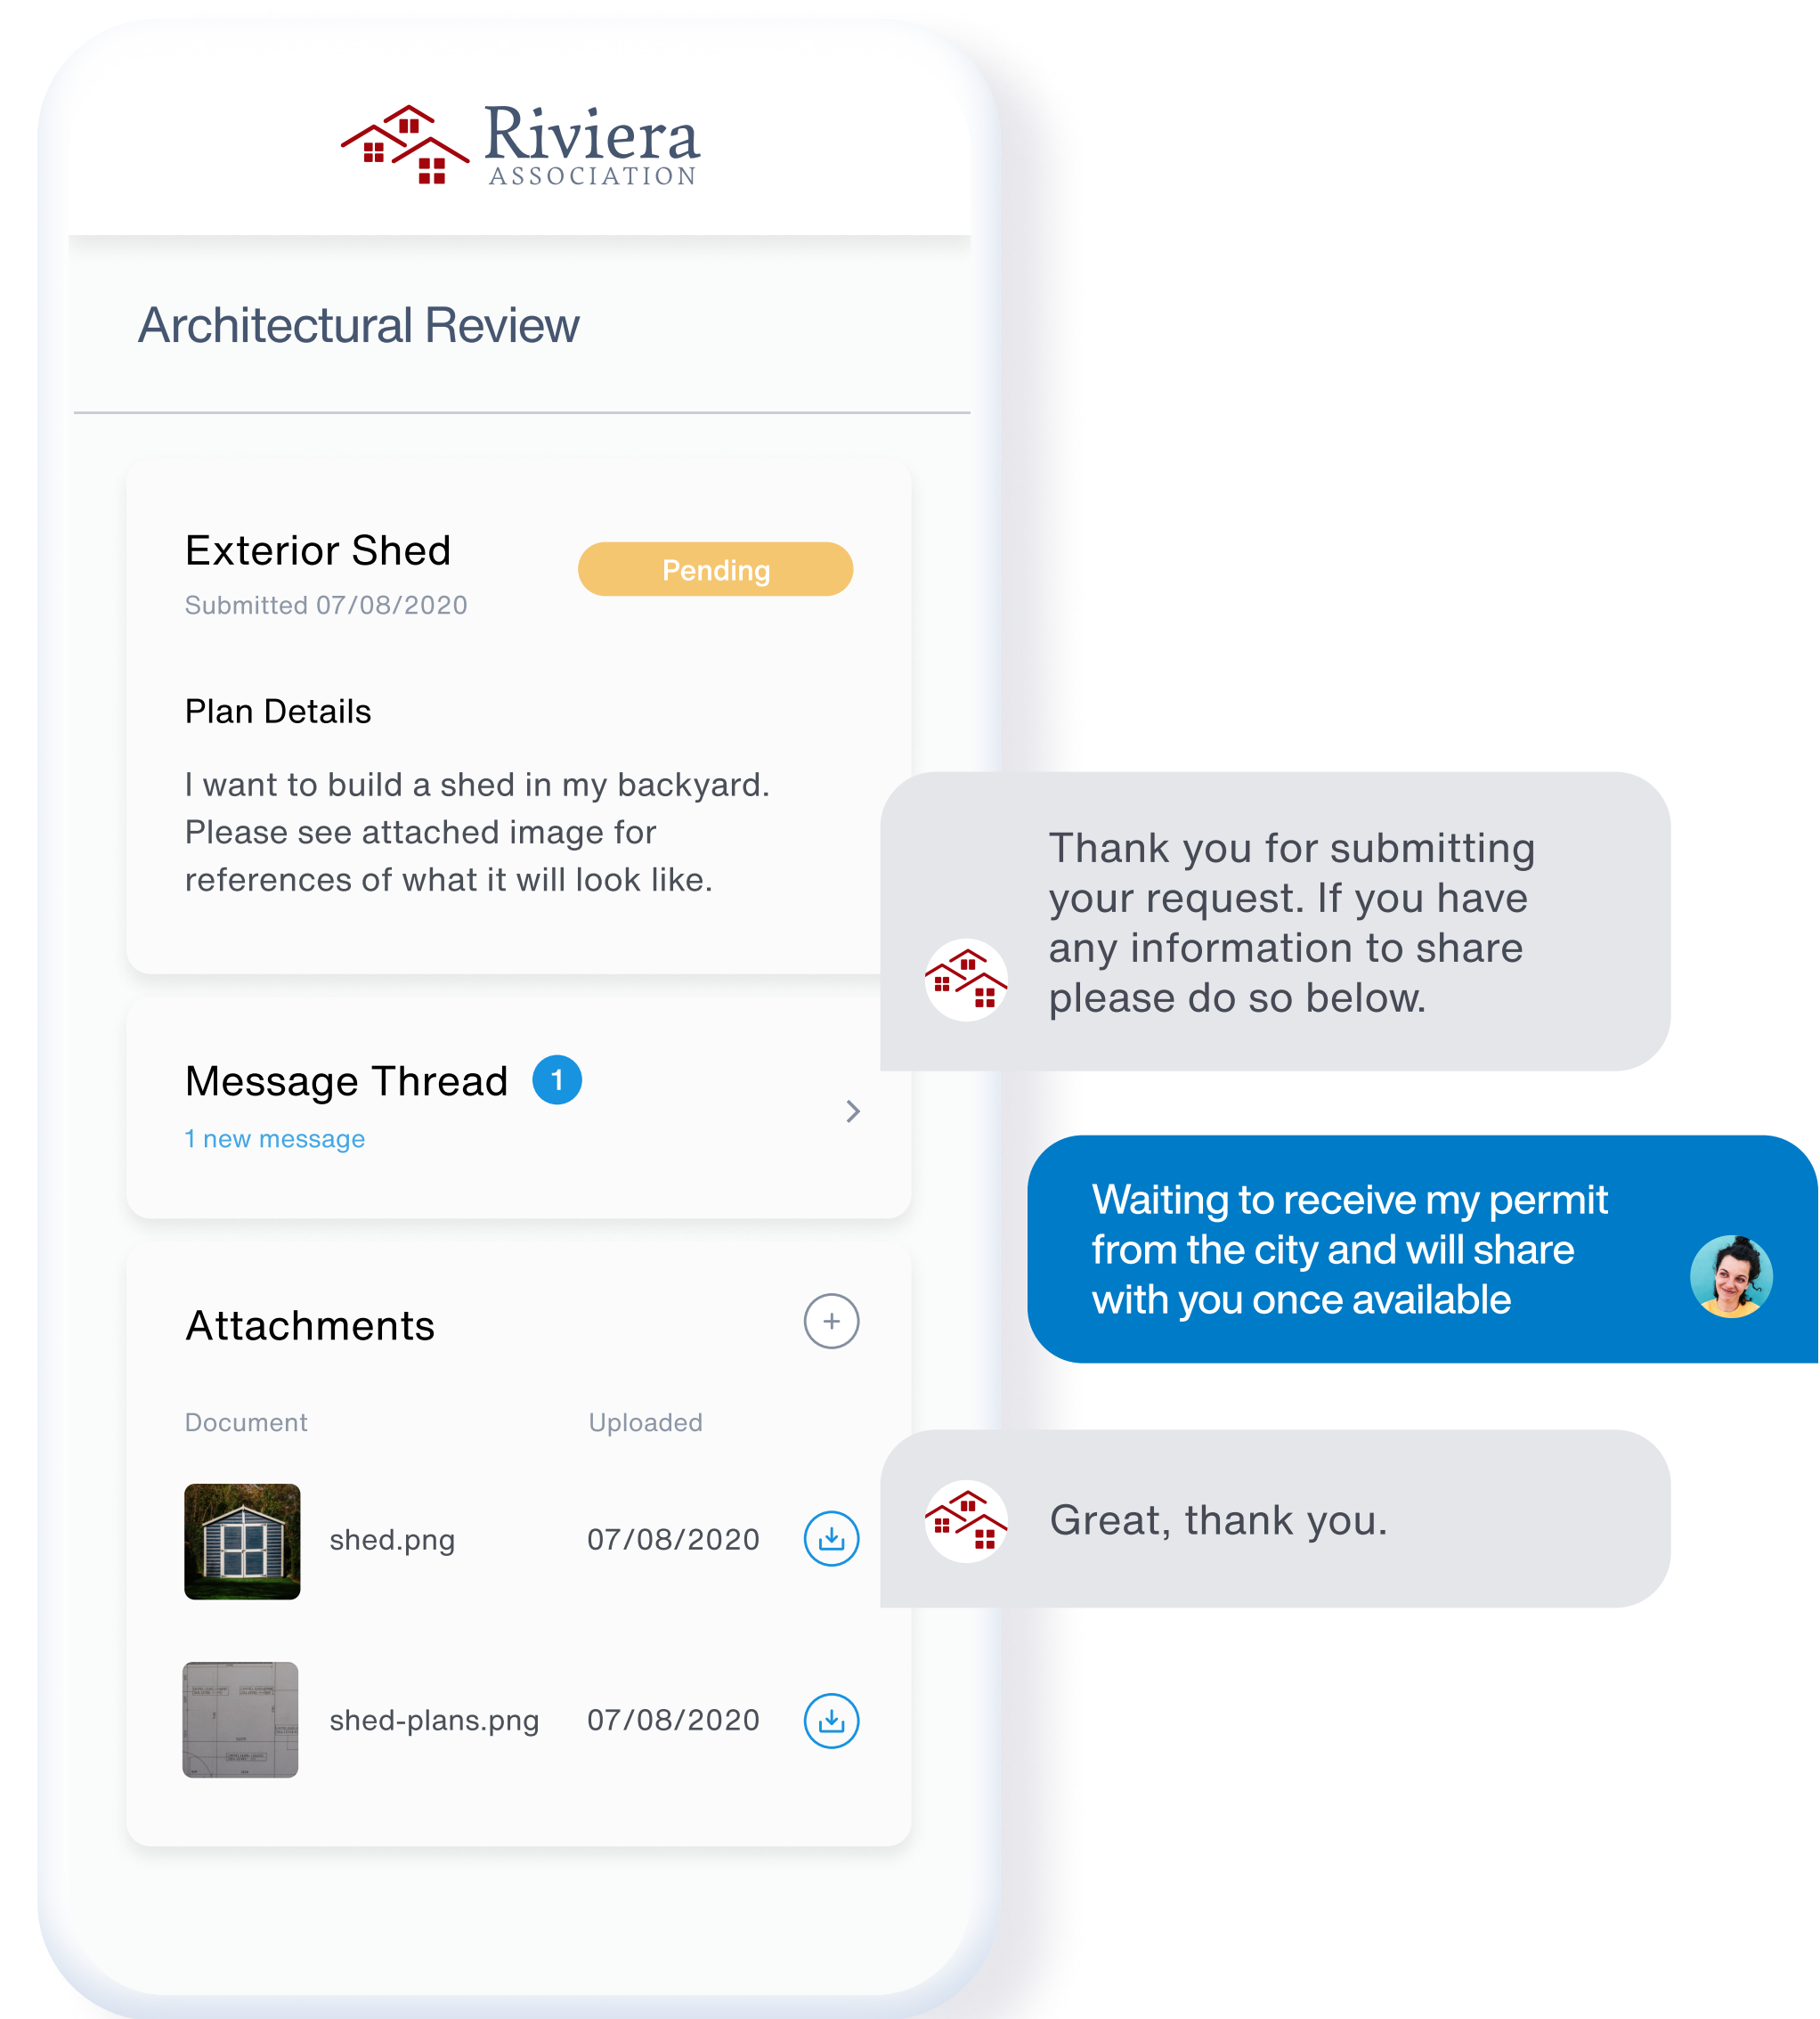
Riviera
ASSOCIATION

Architectural Review

Exterior Shed
Pending
Submitted 07/08/2020

Plan Details

I want to build a shed in my backyard. Please see attached image for references of what it will look like.

Message Thread 1
1 new message

Attachments

| Document | Uploaded |
|---|---|
| shed.png | 07/08/2020 |
| shed-plans.png | 07/08/2020 |

Thank you for submitting your request. If you have any information to share please do so below.

Waiting to receive my permit from the city and will share with you once available

Great, thank you.